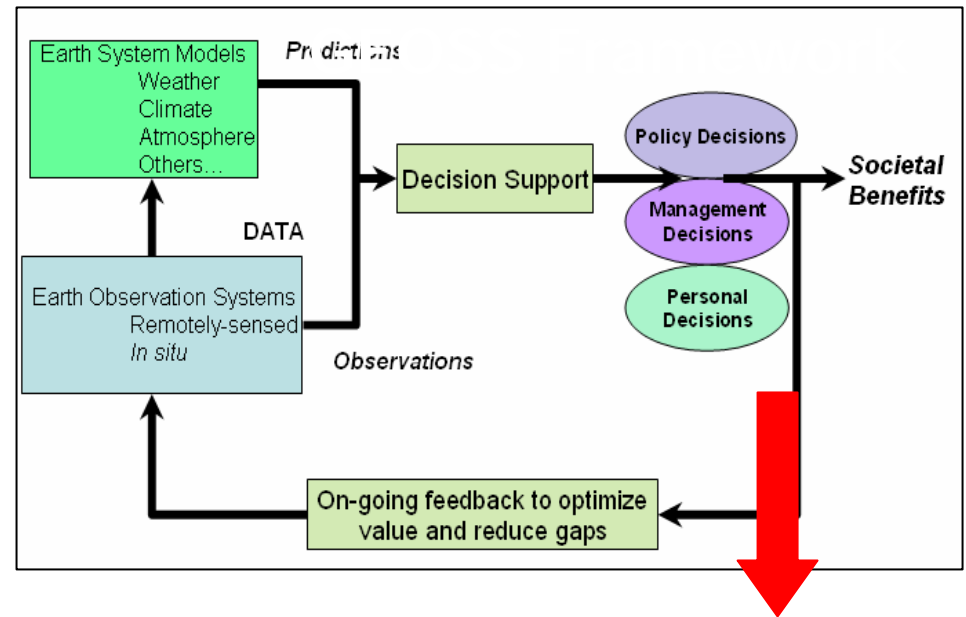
Earth System Models
Weather
Climate
Atmosphere
Others…

Predictions

Decision Support

Policy Decisions

Management Decisions

Personal Decisions

Societal Benefits

DATA

Earth Observation Systems
Remotely-sensed
*In situ*

Observations

On-going feedback to optimize value and reduce gaps